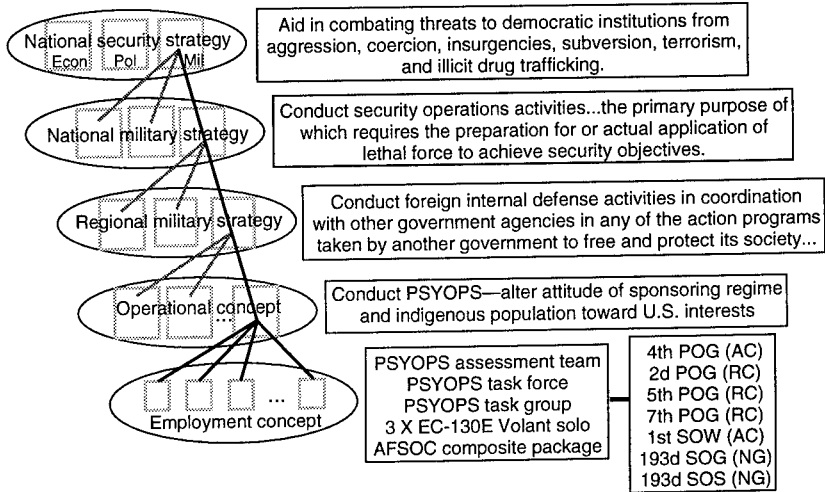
National security strategy
Econ Pol Mil

Aid in combating threats to democratic institutions from aggression, coercion, insurgencies, subversion, terrorism, and illicit drug trafficking.

National military strategy

Conduct security operations activities...the primary purpose of which requires the preparation for or actual application of lethal force to achieve security objectives.

Regional military strategy

Conduct foreign internal defense activities in coordination with other government agencies in any of the action programs taken by another government to free and protect its society...

Operational concept
...

Conduct PSYOPS—alter attitude of sponsoring regime and indigenous population toward U.S. interests

...
Employment concept

PSYOPS assessment team
PSYOPS task force
PSYOPS task group
3 X EC-130E Volant solo
AFSOC composite package

4th POG (AC)
2d POG (RC)
5th POG (RC)
7th POG (RC)
1st SOW (AC)
193d SOG (NG)
193d SOS (NG)